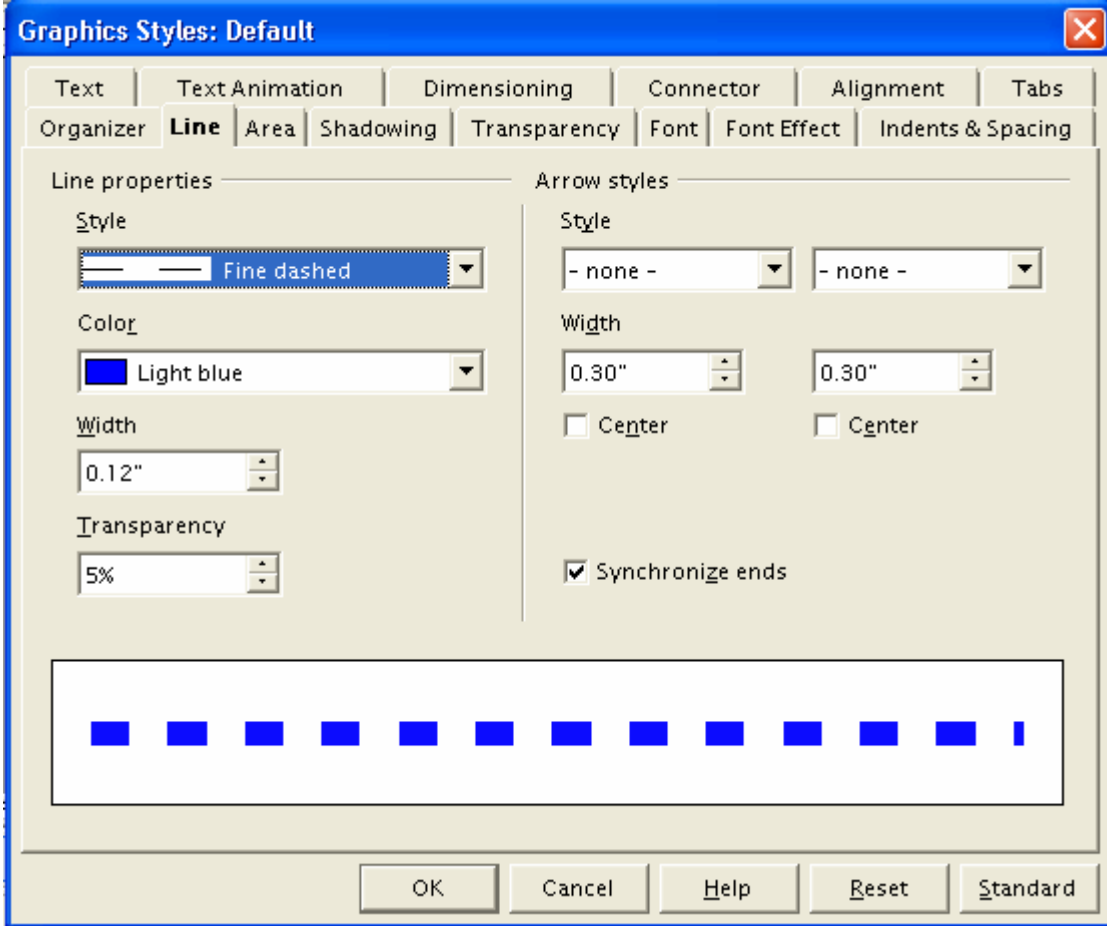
Graphics Styles: Default

Text | Text Animation | Dimensioning | Connector | Alignment | Tabs
Organizer | Line | Area | Shadowing | Transparency | Font | Font Effect | Indents & Spacing

Line properties

Style
Fine dashed

Color
Light blue

Width
0.12"

Transparency
5%

Arrow styles

Style
- none -
- none -

Width
0.30"
0.30"

Center
Center

Synchronize ends

OK
Cancel
Help
Reset
Standard